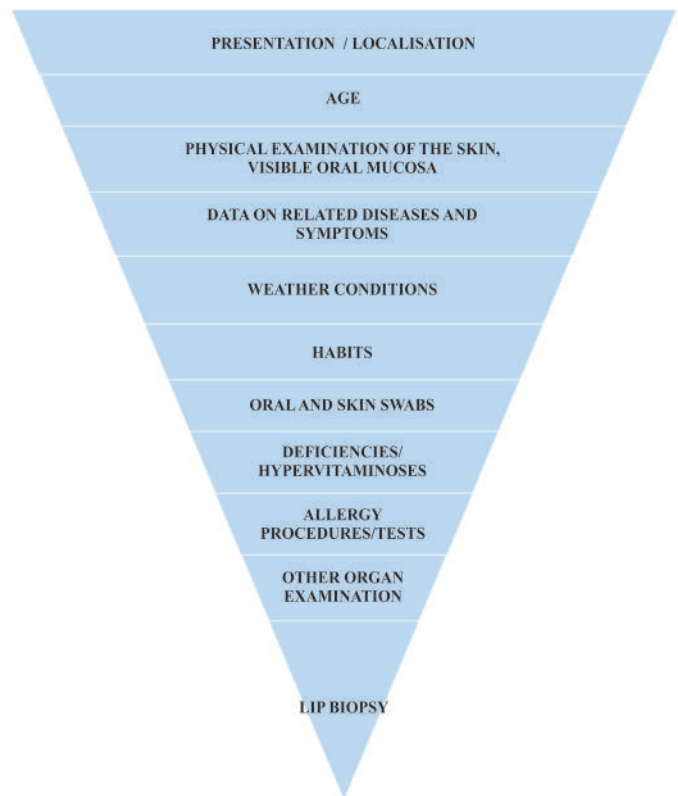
PRESENTATION / LOCALISATION

AGE

PHYSICAL EXAMINATION OF THE SKIN, VISIBLE ORAL MUCOSA

DATA ON RELATED DISEASES AND SYMPTOMS

WEATHER CONDITIONS

HABITS

ORAL AND SKIN SWABS

DEFICIENCIES/ HYPERVITAMINOSES

ALLERGY PROCEDURES/TESTS

OTHER ORGAN EXAMINATION

LIP BIOPSY